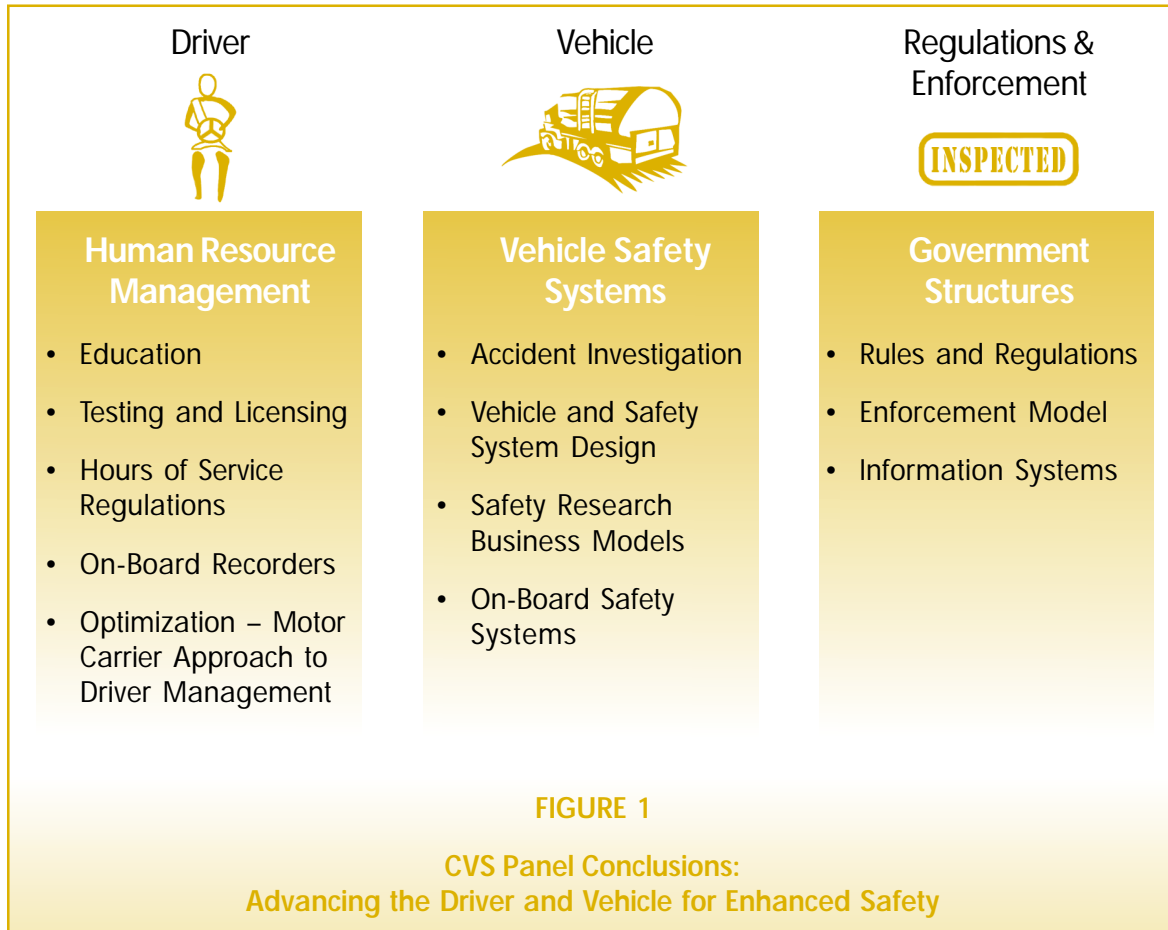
Driver

Human Resource Management

- Education
- Testing and Licensing
- Hours of Service Regulations
- On-Board Recorders
- Optimization – Motor Carrier Approach to Driver Management

Vehicle

Vehicle Safety Systems

- Accident Investigation
- Vehicle and Safety System Design
- Safety Research Business Models
- On-Board Safety Systems

Regulations & Enforcement

INSPECTED

Government Structures

- Rules and Regulations
- Enforcement Model
- Information Systems

FIGURE 1

CVS Panel Conclusions: Advancing the Driver and Vehicle for Enhanced Safety